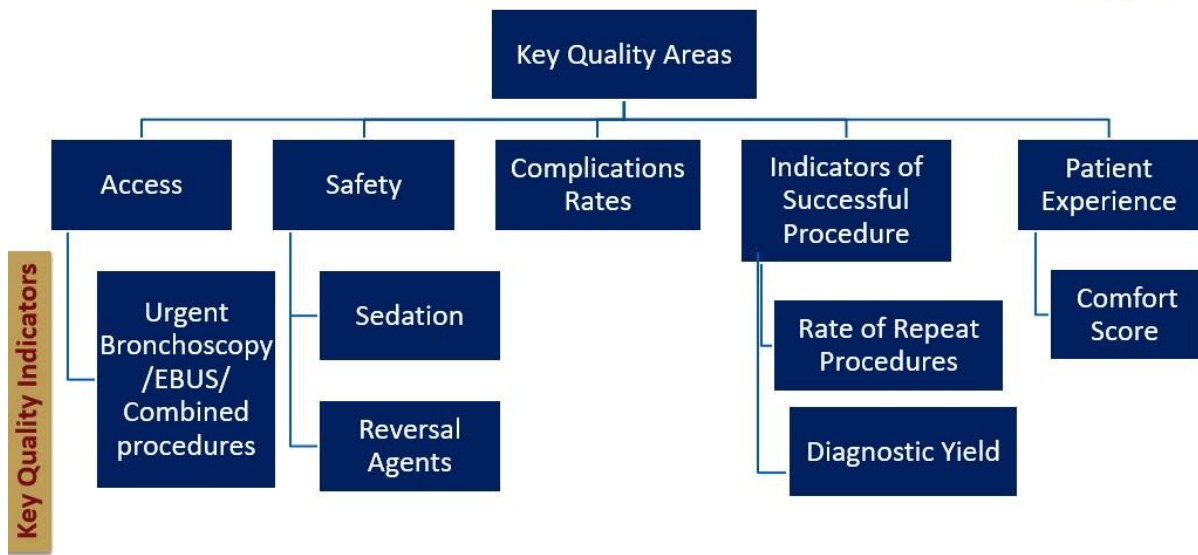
Key Quality Areas

Access

Safety

Complications Rates

Indicators of Successful Procedure

Patient Experience

Key Quality Indicators

Urgent Bronchoscopy /EBUS/ Combined procedures

Sedation

Reversal Agents

Rate of Repeat Procedures

Diagnostic Yield

Comfort Score